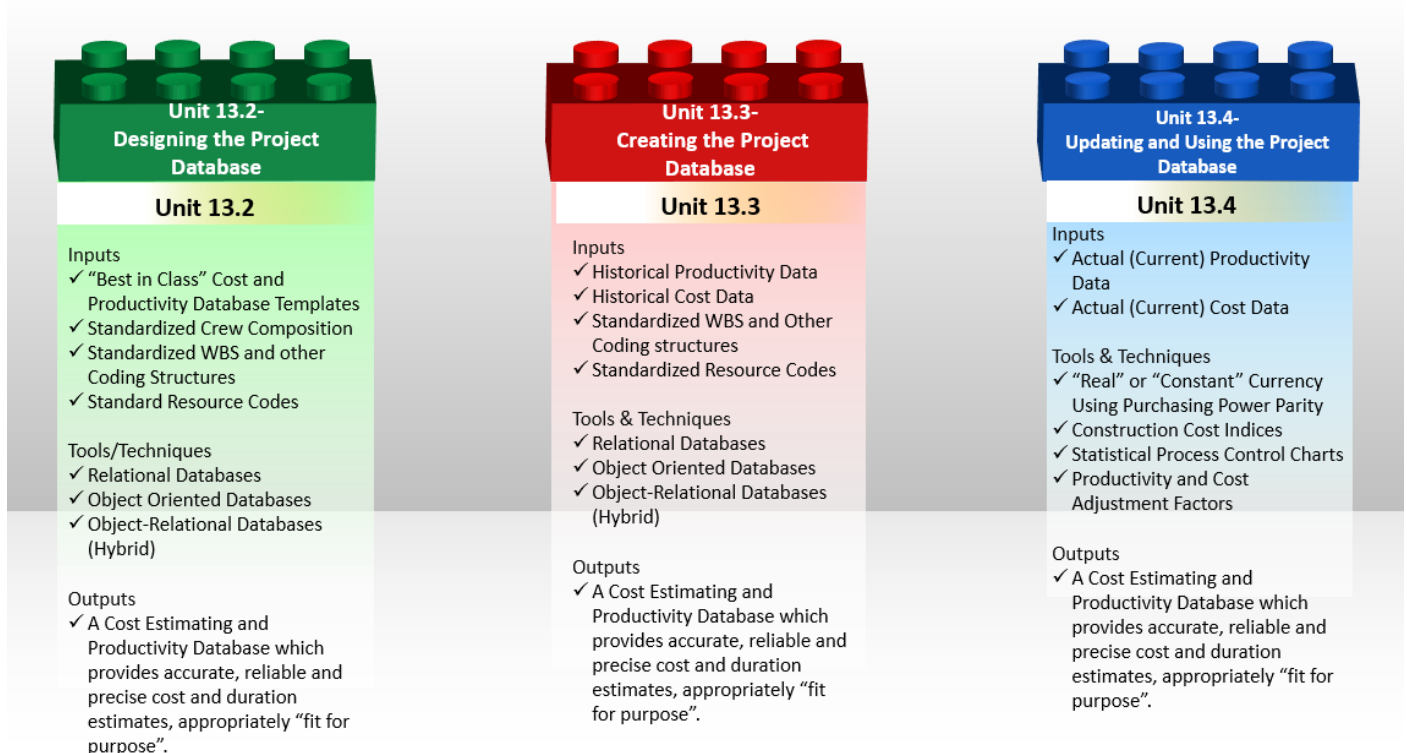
Unit 13.2- Designing the Project Database

Unit 13.2

Inputs
✓ "Best in Class" Cost and Productivity Database Templates
✓ Standardized Crew Composition
✓ Standardized WBS and other Coding Structures
✓ Standard Resource Codes

Tools/Techniques
✓ Relational Databases
✓ Object Oriented Databases
✓ Object-Relational Databases (Hybrid)

Outputs
✓ A Cost Estimating and Productivity Database which provides accurate, reliable and precise cost and duration estimates, appropriately "fit for purpose".

Unit 13.3- Creating the Project Database

Unit 13.3

Inputs
✓ Historical Productivity Data
✓ Historical Cost Data
✓ Standardized WBS and Other Coding structures
✓ Standardized Resource Codes

Tools & Techniques
✓ Relational Databases
✓ Object Oriented Databases
✓ Object-Relational Databases (Hybrid)

Outputs
✓ A Cost Estimating and Productivity Database which provides accurate, reliable and precise cost and duration estimates, appropriately "fit for purpose".

Unit 13.4- Updating and Using the Project Database

Unit 13.4

Inputs
✓ Actual (Current) Productivity Data
✓ Actual (Current) Cost Data

Tools & Techniques
✓ "Real" or "Constant" Currency Using Purchasing Power Parity
✓ Construction Cost Indices
✓ Statistical Process Control Charts
✓ Productivity and Cost Adjustment Factors

Outputs
✓ A Cost Estimating and Productivity Database which provides accurate, reliable and precise cost and duration estimates, appropriately "fit for purpose".